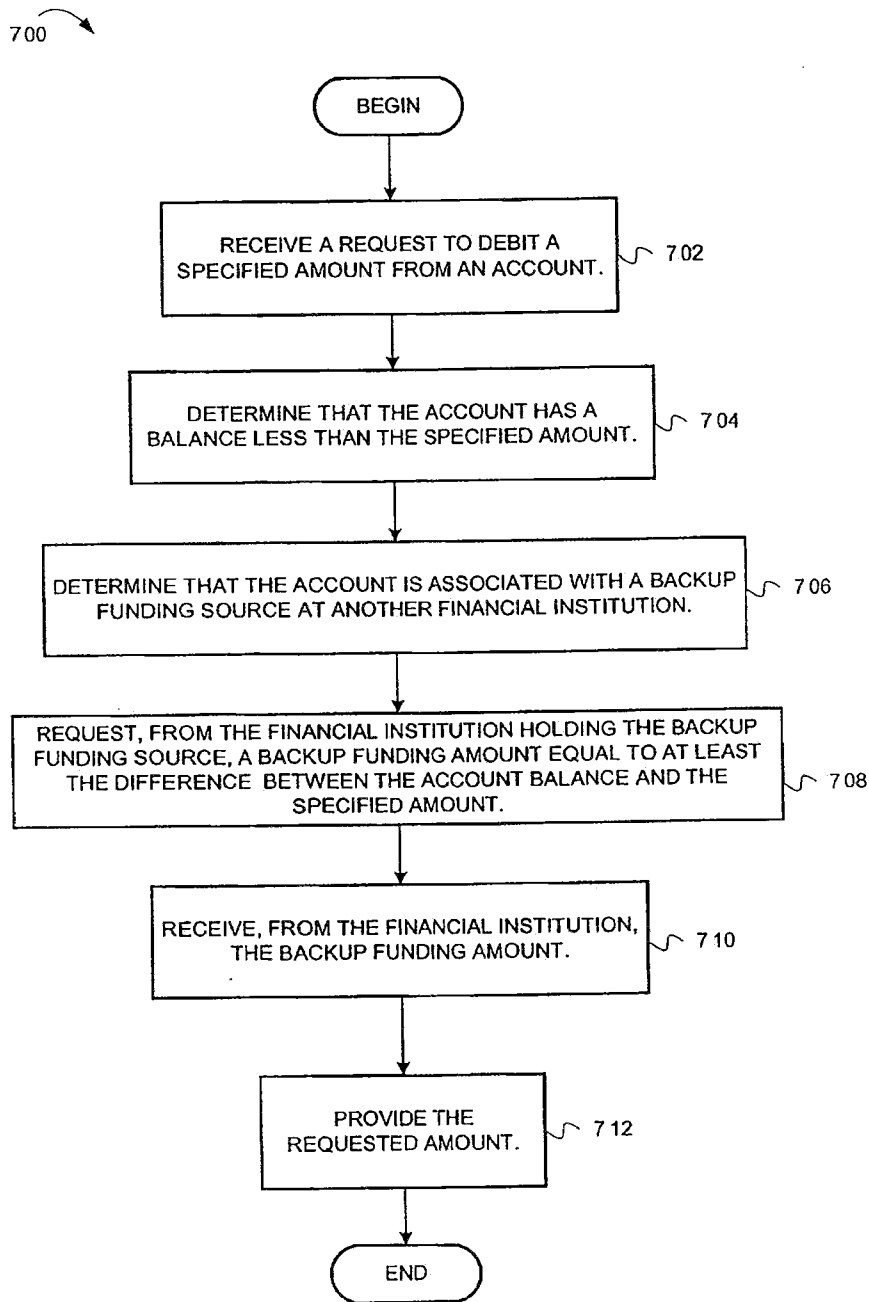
700

BEGIN

RECEIVE A REQUEST TO DEBIT A SPECIFIED AMOUNT FROM AN ACCOUNT.

702

DETERMINE THAT THE ACCOUNT HAS A BALANCE LESS THAN THE SPECIFIED AMOUNT.

704

DETERMINE THAT THE ACCOUNT IS ASSOCIATED WITH A BACKUP FUNDING SOURCE AT ANOTHER FINANCIAL INSTITUTION.

706

REQUEST, FROM THE FINANCIAL INSTITUTION HOLDING THE BACKUP FUNDING SOURCE, A BACKUP FUNDING AMOUNT EQUAL TO AT LEAST THE DIFFERENCE BETWEEN THE ACCOUNT BALANCE AND THE SPECIFIED AMOUNT.

708

RECEIVE, FROM THE FINANCIAL INSTITUTION, THE BACKUP FUNDING AMOUNT.

710

PROVIDE THE REQUESTED AMOUNT.

712

END